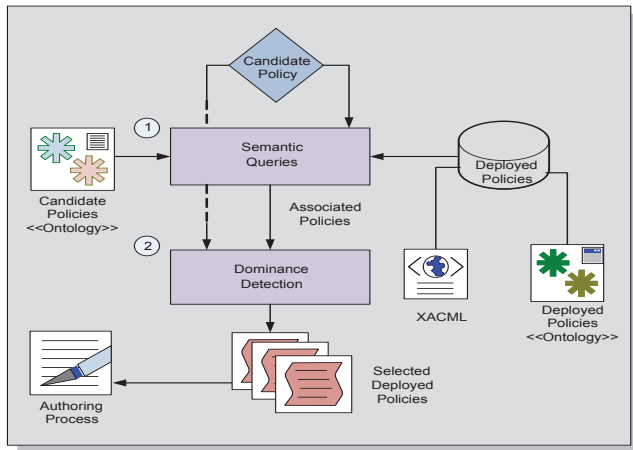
Candidate Policy

1

Semantic Queries

Candidate Policies <<Ontology>>

Deployed Policies

Associated Policies

2

Dominance Detection

XACML

Deployed Policies <<Ontology>>

Selected Deployed Policies

Authoring Process